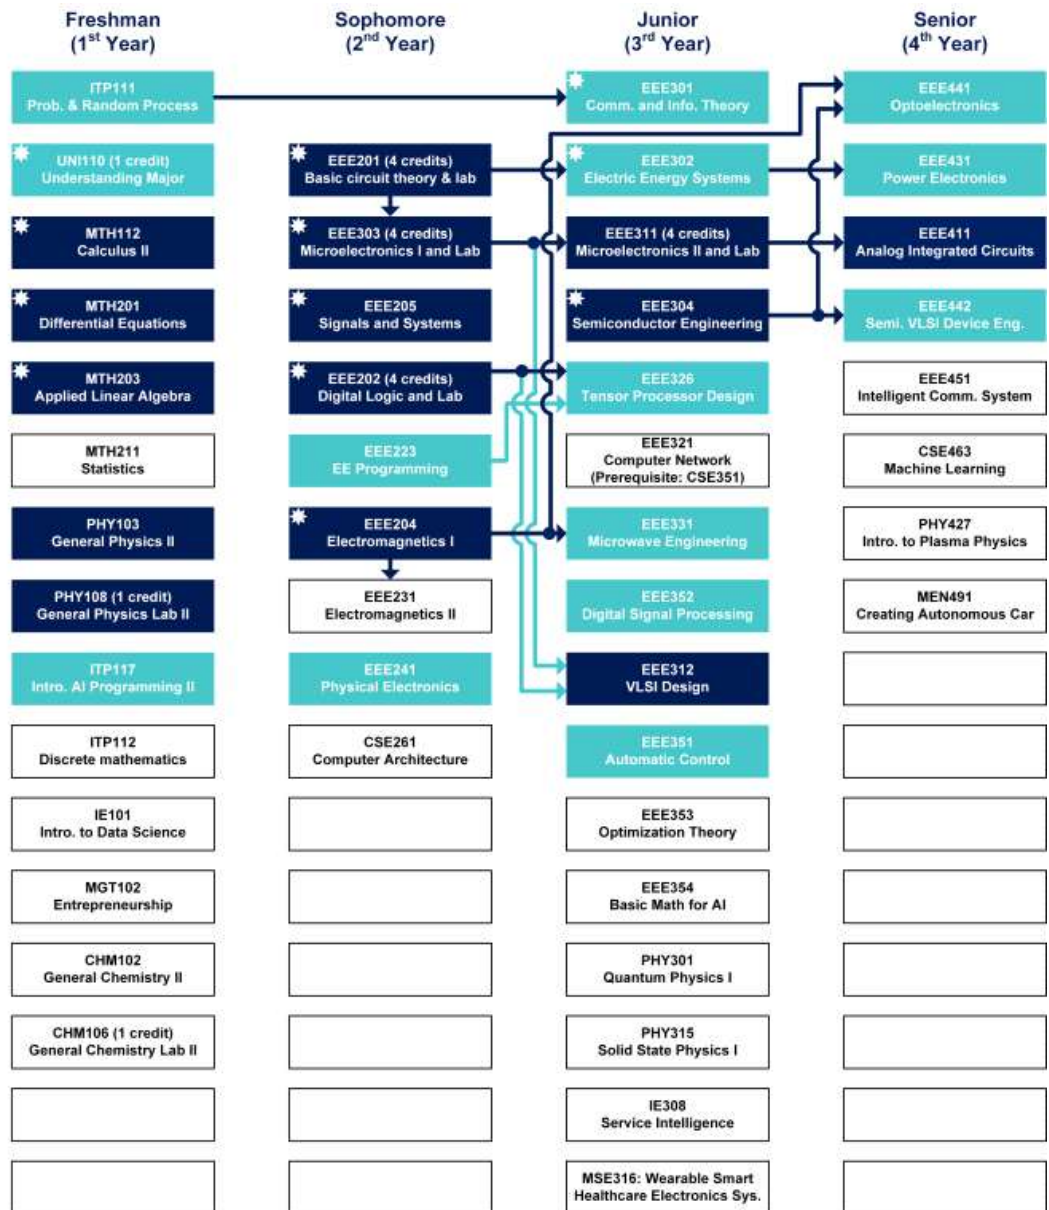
Freshman
($1^{st}$ Year)

ITP111
Prob. & Random Process

UNI110 (1 credit)
Understanding Major

MTH112
Calculus II

MTH201
Differential Equations

MTH203
Applied Linear Algebra

MTH211
Statistics

PHY103
General Physics II

PHY108 (1 credit)
General Physics Lab II

ITP117
Intro. AI Programming II

ITP112
Discrete mathematics

IE101
Intro. to Data Science

MGT102
Entrepreneurship

CHM102
General Chemistry II

CHM106 (1 credit)
General Chemistry Lab II

Sophomore
($2^{nd}$ Year)

EEE201 (4 credits)
Basic circuit theory & lab

EEE303 (4 credits)
Microelectronics I and Lab

EEE205
Signals and Systems

EEE202 (4 credits)
Digital Logic and Lab

EEE223
EE Programming

EEE204
Electromagnetics I

EEE231
Electromagnetics II

EEE241
Physical Electronics

CSE261
Computer Architecture

Junior
($3^{rd}$ Year)

EEE301
Comm. and Info. Theory

EEE302
Electric Energy Systems

EEE311 (4 credits)
Microelectronics II and Lab

EEE304
Semiconductor Engineering

EEE326
Tensor Processor Design

EEE321
Computer Network
(Prerequisite: CSE351)

EEE331
Microwave Engineering

EEE352
Digital Signal Processing

EEE312
VLSI Design

EEE351
Automatic Control

EEE353
Optimization Theory

EEE354
Basic Math for AI

PHY301
Quantum Physics I

PHY315
Solid State Physics I

IE308
Service Intelligence

MSE316: Wearable Smart Healthcare Electronics Sys.

Senior
($4^{th}$ Year)

EEE441
Optoelectronics

EEE431
Power Electronics

EEE411
Analog Integrated Circuits

EEE442
Semi. VLSI Device Eng.

EEE451
Intelligent Comm. System

CSE463
Machine Learning

PHY427
Intro. to Plasma Physics

MEN491
Creating Autonomous Car